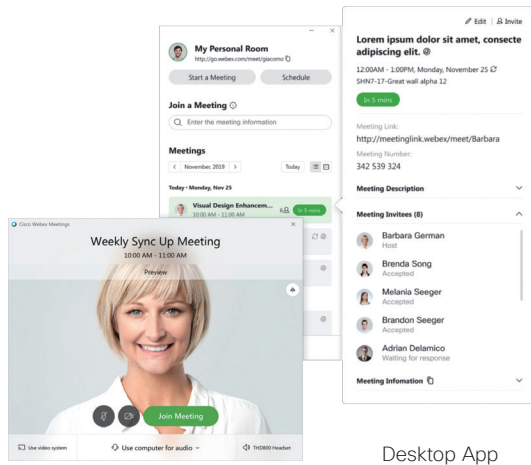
My Personal Room
http://go.webex.com/meet/giacomo

Start a Meeting
Schedule

Join a Meeting

Enter the meeting information

Meetings

November, 2019
Today

Today • Monday, Nov 25

Visual Design Enhancem...
10:00 AM - 11:00 AM
In 5 mins

Edit | Invite

Lorem ipsum dolor sit amet, consecte adipiscing elit.

12:00AM - 1:00PM, Monday, November 25
SHN7-17-Great wall alpha 12

In 5 mins

Meeting Link:
http://meetinglink.webex/meet/Barbara

Meeting Number:
342 539 324

Meeting Description

Meeting Invitees (8)

Barbara German
Host

Brenda Song
Accepted

Melania Seeger
Accepted

Brandon Seeger
Accepted

Adrian Delamico
Waiting for response

Meeting Infomation

Cisco Webex Meetings

Weekly Sync Up Meeting
10:00 AM - 11:00 AM

Preview

Join Meeting

Use video system
Use computer for audio
THD800 Headset

Desktop App